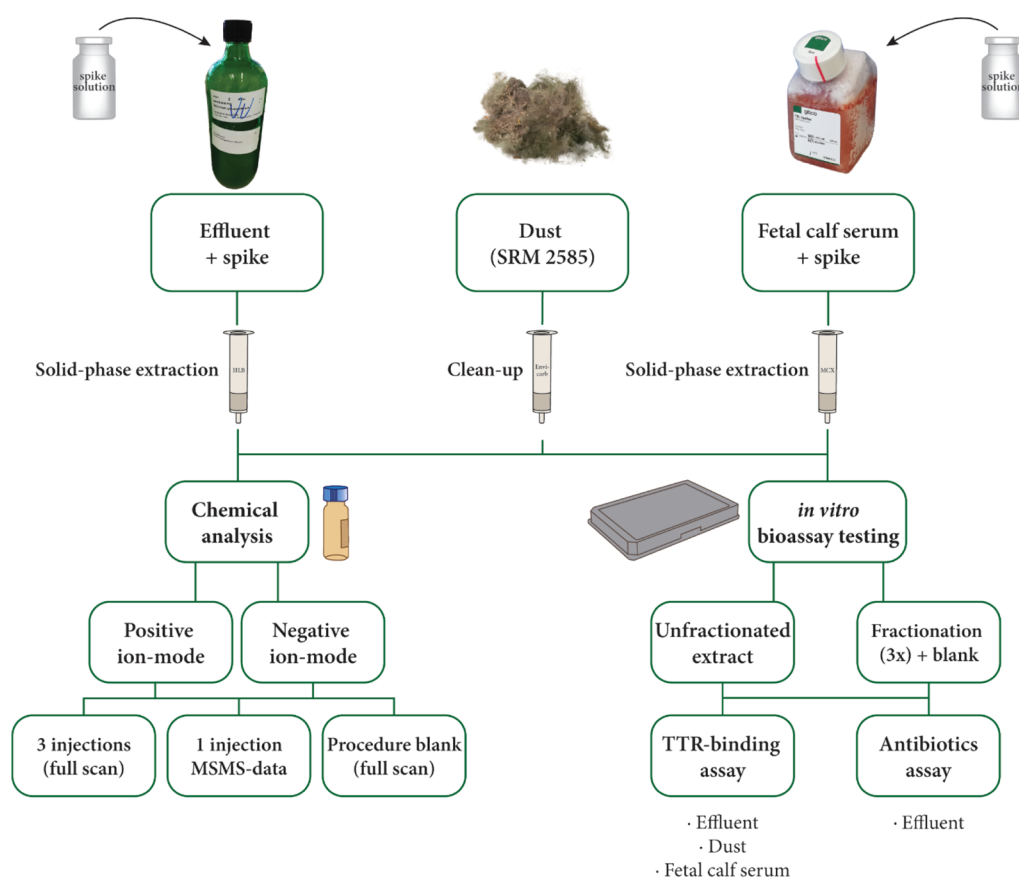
spike solution

spike solution

Effluent + spike

Dust (SRM 2585)

Fetal calf serum + spike

Solid-phase extraction

HLB

Clean-up

Envi-carb

Solid-phase extraction

MCX

Chemical analysis

*in vitro* bioassay testing

Positive ion-mode

Negative ion-mode

Unfractionated extract

Fractionation (3x) + blank

3 injections (full scan)

1 injection MSMS-data

Procedure blank (full scan)

TTR-binding assay

Antibiotics assay

· Effluent
· Dust
· Fetal calf serum

· Effluent